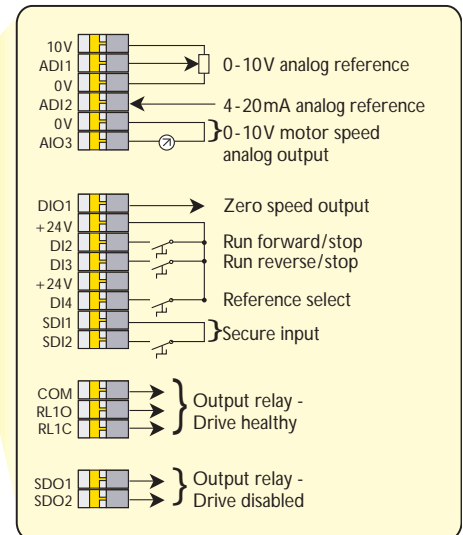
10V
ADI1
0V
ADI2
0V
AIO3

0-10V analog reference
4-20mA analog reference
0-10V motor speed analog output

DIO1
+24V
DI2
DI3
+24V
DI4
SDI1
SDI2

Zero speed output
Run forward/stop
Run reverse/stop
Reference select
Secure input

COM
RL1O
RL1C

Output relay - Drive healthy

SDO1
SDO2

Output relay - Drive disabled